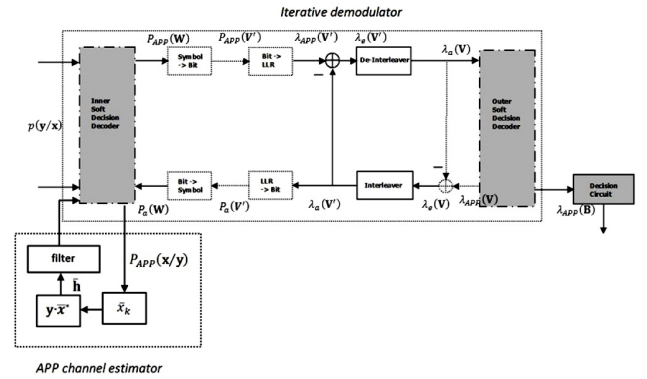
Iterative demodulator

$P_{APP}(\mathbf{W})$

Symbol -> Bit

$P_{APP}(\mathbf{V}')$

Bit -> LLR

$\lambda_{APP}(\mathbf{V}')$

$\lambda_e(\mathbf{V}')$

De-Interleaver

$\lambda_a(\mathbf{V})$

Inner Soft Decision Decoder

$p(\mathbf{y}/\mathbf{x})$

Outer Soft Decision Decoder

Bit -> Symbol

LLR -> Bit

Interleaver

$\lambda_{APP}(\mathbf{V})$

Decision Circuit

$P_a(\mathbf{W})$

$P_a(\mathbf{V}')$

$\lambda_a(\mathbf{V}')$

$\lambda_e(\mathbf{V})$

$\lambda_{APP}(\mathbf{B})$

filter

$P_{APP}(\mathbf{x}/\mathbf{y})$

$\tilde{\mathbf{h}}$

$\mathbf{y}\cdot\bar{\mathbf{x}}^*$

$\tilde{x}_k$

APP channel estimator